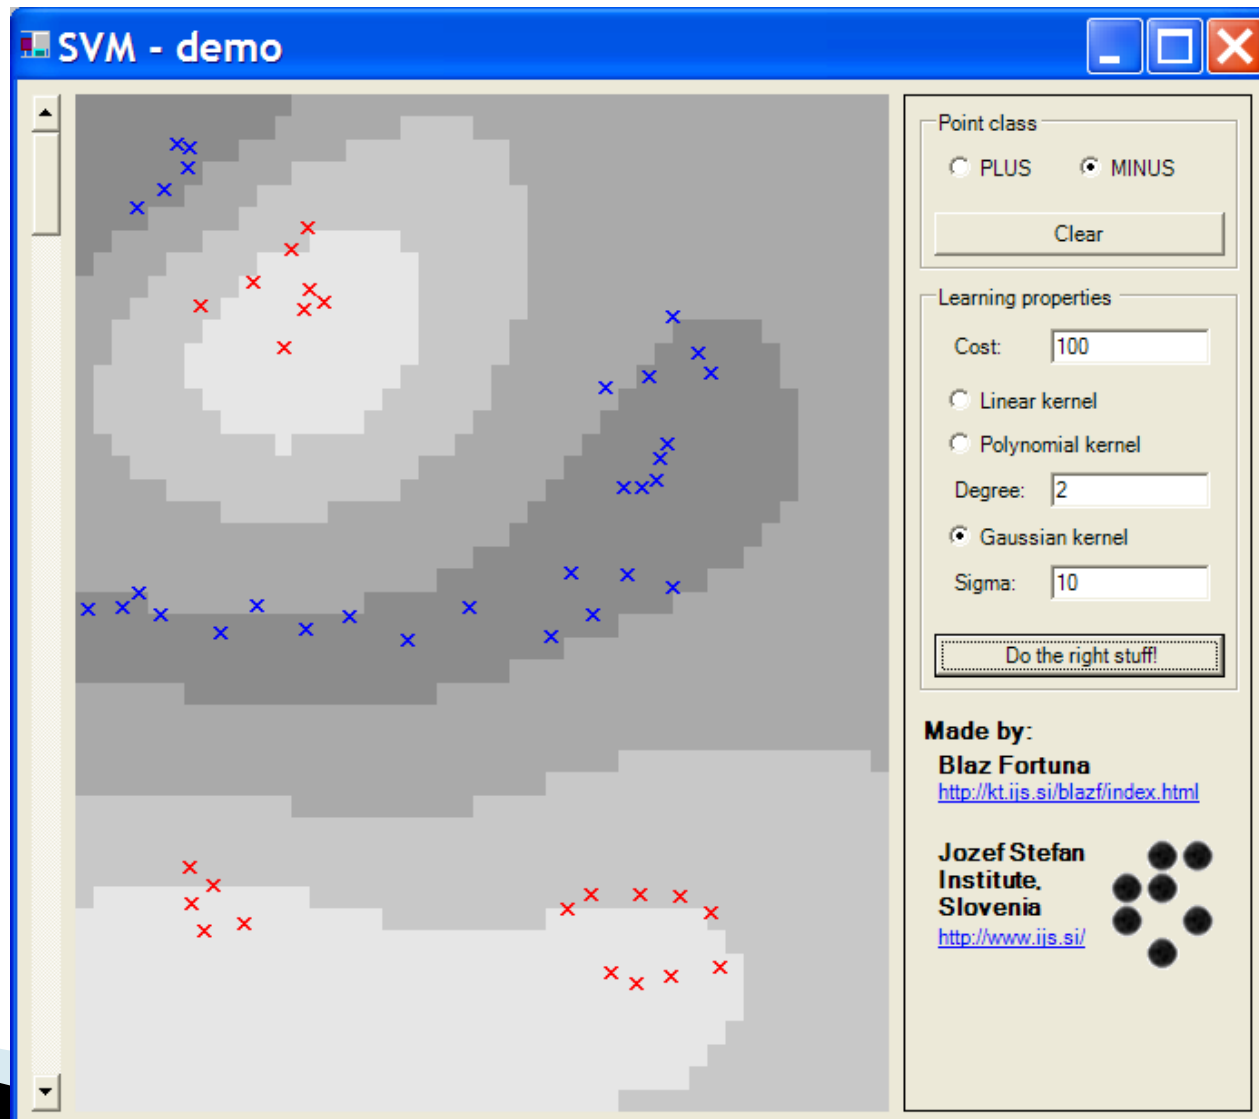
SVM - demo

Point class
PLUS
MINUS
Clear

Learning properties
Cost: 100
Linear kernel
Polynomial kernel
Degree: 2
Gaussian kernel
Sigma: 10
Do the right stuff!

Made by:
Blaz Fortuna
http://kt.ijs.si/blazf/index.html

Jozef Stefan Institute, Slovenia
http://www.ijs.si/